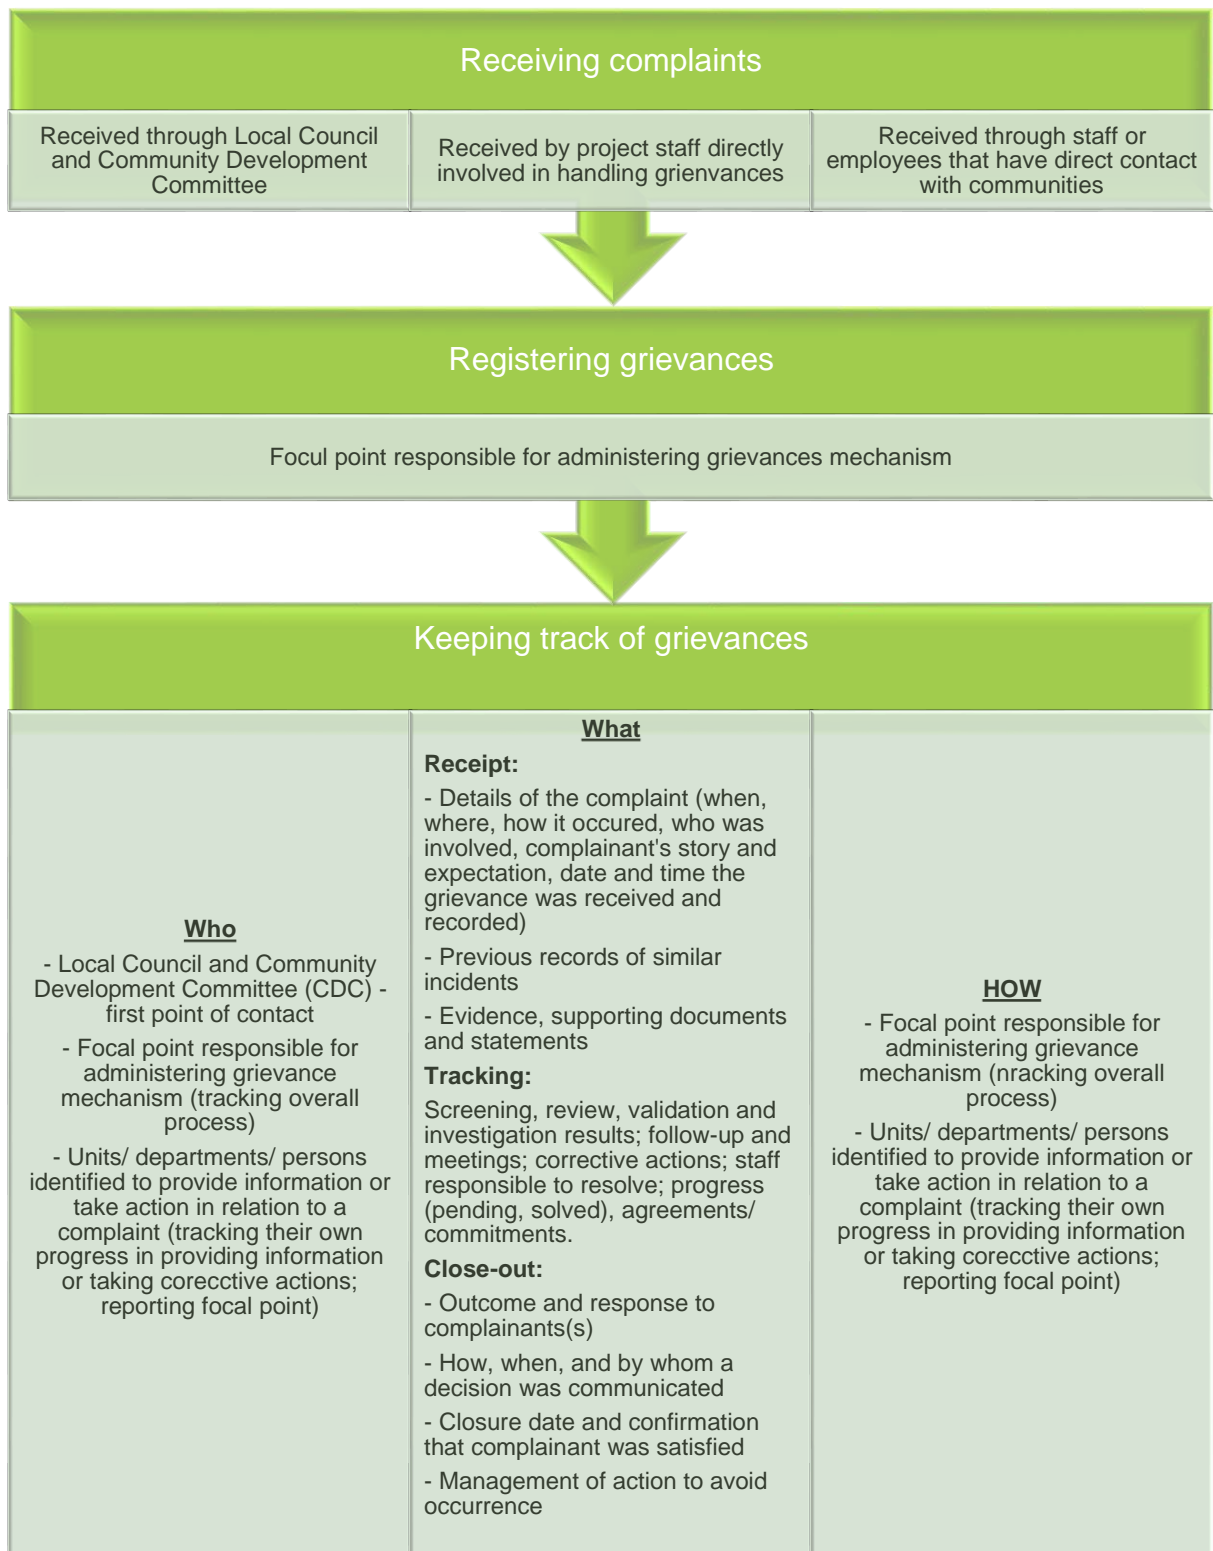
Receiving complaints

Received through Local Council and Community Development Committee

Received by project staff directly involved in handling grienvances

Received through staff or employees that have direct contact with communities

Registering grievances

Focul point responsible for administering grievances mechanism

Keeping track of grievances

Who

- Local Council and Community Development Committee (CDC) - first point of contact

- Focal point responsible for administering grievance mechanism (tracking overall process)

- Units/ departments/ persons identified to provide information or take action in relation to a complaint (tracking their own progress in providing information or taking corecctive actions; reporting focal point)

What

Receipt:

- Details of the complaint (when, where, how it occured, who was involved, complainant's story and expectation, date and time the grievance was received and recorded)

- Previous records of similar incidents

- Evidence, supporting documents and statements

Tracking:

Screening, review, validation and investigation results; follow-up and meetings; corrective actions; staff responsible to resolve; progress (pending, solved), agreements/ commitments.

Close-out:

- Outcome and response to complainants(s)

- How, when, and by whom a decision was communicated

- Closure date and confirmation that complainant was satisfied

- Management of action to avoid occurrence

HOW

- Focal point responsible for administering grievance mechanism (nracking overall process)

- Units/ departments/ persons identified to provide information or take action in relation to a complaint (tracking their own progress in providing information or taking corecctive actions; reporting focal point)